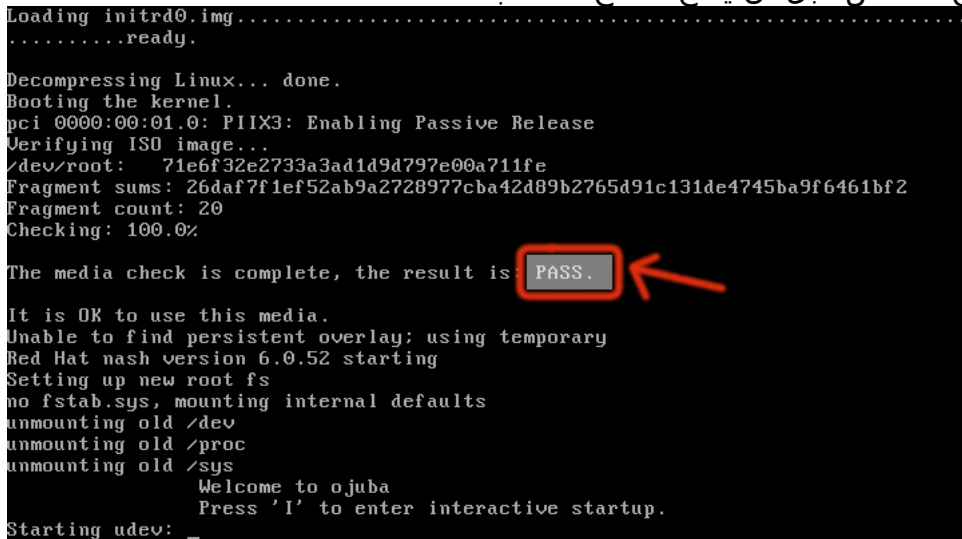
Loading initrd0.img.........................................................
..........ready.

Decompressing Linux... done.
Booting the kernel.
pci 0000:00:01.0: PIIX3: Enabling Passive Release
Verifying ISO image...
/dev/root:   71e6f32e2733a3ad1d9d797e00a711fe
Fragment sums: 26daf7f1ef52ab9a2728977cba42d89b2765d91c131de4745ba9f6461bf2
Fragment count: 20
Checking: 100.0%

The media check is complete, the result is: PASS.

It is OK to use this media.
Unable to find persistent overlay; using temporary
Red Hat nash version 6.0.52 starting
Setting up new root fs
no fstab.sys, mounting internal defaults
unmounting old /dev
unmounting old /proc
unmounting old /sys
Welcome to ojuba
Press 'I' to enter interactive startup.
Starting udev: _